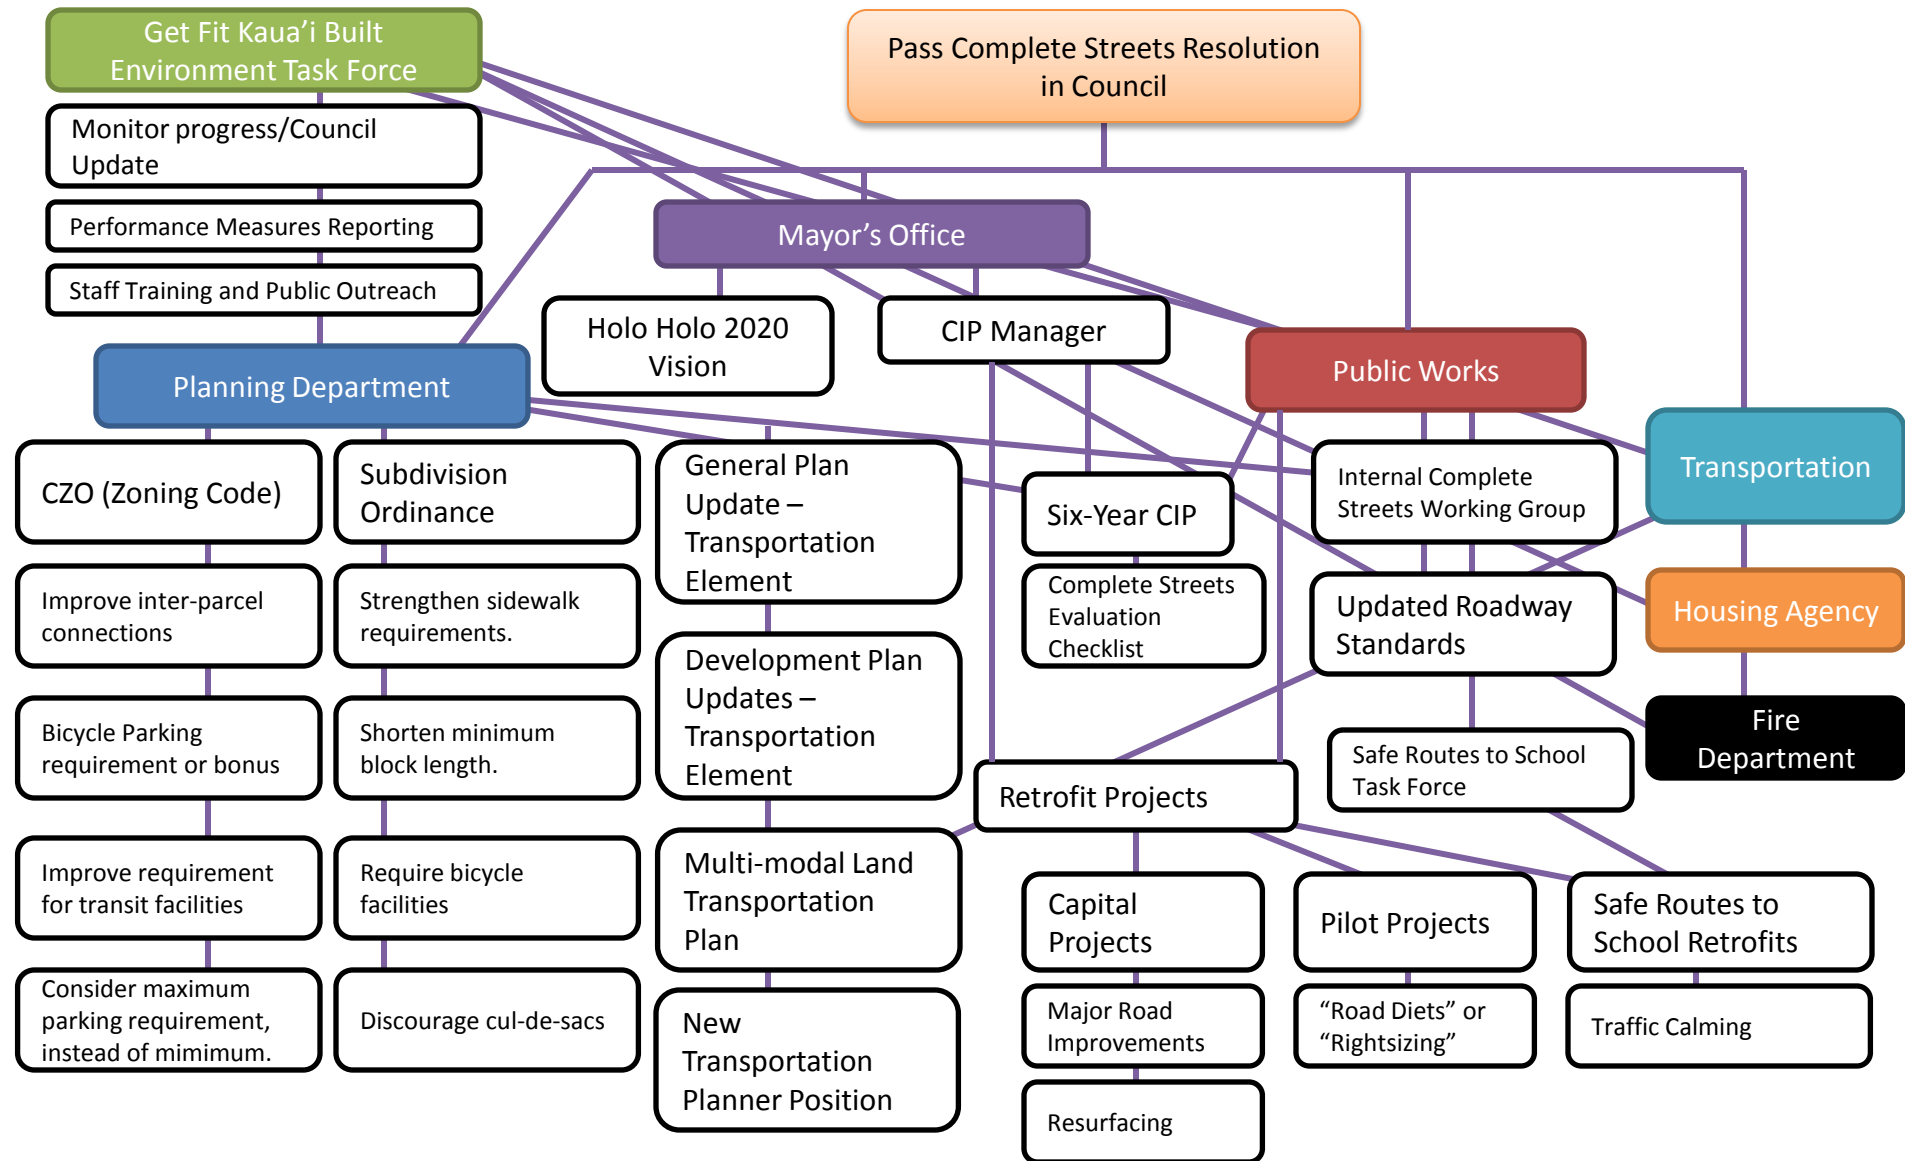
Get Fit Kaua'i Built Environment Task Force

Monitor progress/Council Update

Performance Measures Reporting

Staff Training and Public Outreach

Pass Complete Streets Resolution in Council

Mayor's Office

Holo Holo 2020 Vision

CIP Manager

Public Works

Planning Department

CZO (Zoning Code)

Subdivision Ordinance

General Plan Update – Transportation Element

Six-Year CIP

Internal Complete Streets Working Group

Transportation

Complete Streets Evaluation Checklist

Updated Roadway Standards

Housing Agency

Improve inter-parcel connections

Strengthen sidewalk requirements.

Development Plan Updates – Transportation Element

Fire Department

Bicycle Parking requirement or bonus

Shorten minimum block length.

Safe Routes to School Task Force

Retrofit Projects

Improve requirement for transit facilities

Require bicycle facilities

Multi-modal Land Transportation Plan

Capital Projects

Pilot Projects

Safe Routes to School Retrofits

Consider maximum parking requirement, instead of mimimum.

Discourage cul-de-sacs

New Transportation Planner Position

Major Road Improvements

"Road Diets" or "Rightsizing"

Traffic Calming

Resurfacing